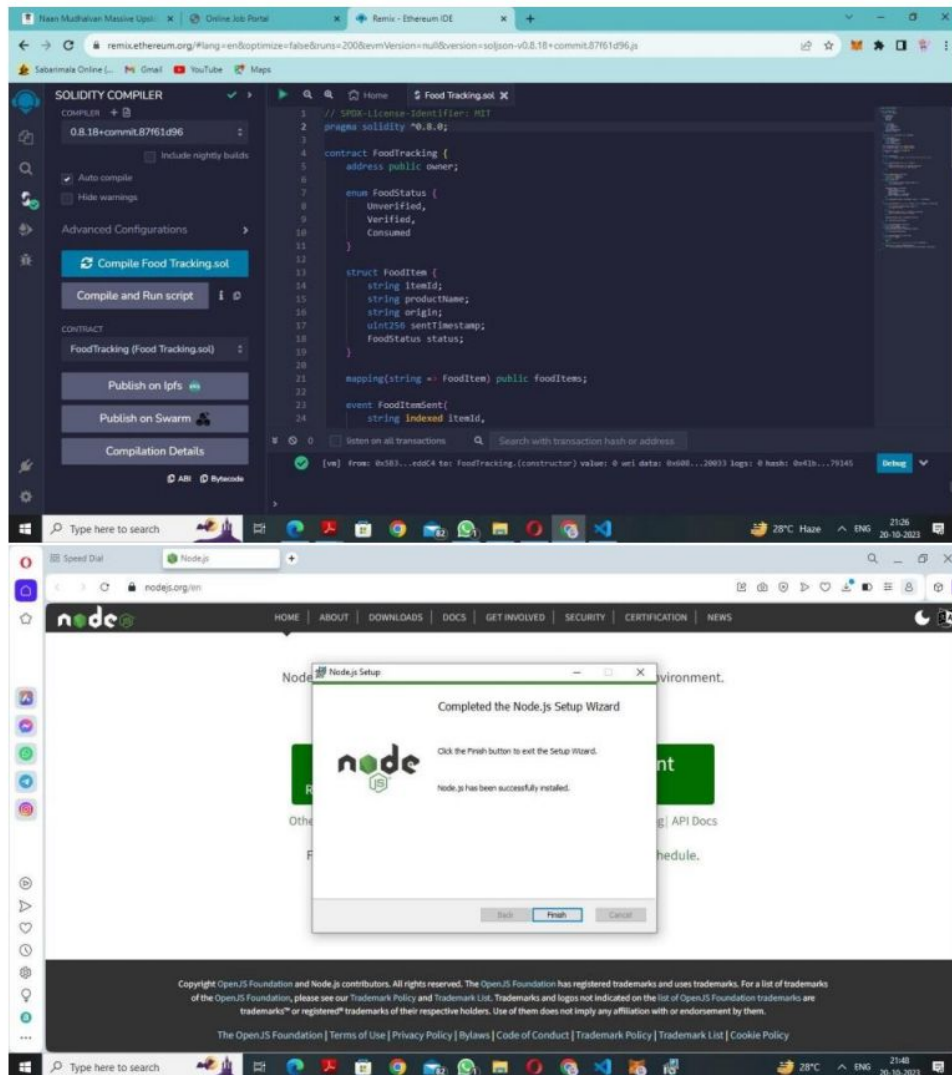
Naan Mudhalvan Massive Upsk | Online Job Portal | Remix - Ethereum IDE

remix.ethereum.org/#lang=en&optimize=false&runs=200&evmVersion=null&version=soljson-v0.8.18+commit.87f61d96.js

Sabarimala Online | Gmail | YouTube | Maps

SOLIDITY COMPILER

COMPILER

0.8.18+commit.87f61d96

Include nightly builds

Auto compile

Hide warnings

Advanced Configurations

Compile Food Tracking.sol

Compile and Run script

CONTRACT

FoodTracking (Food Tracking.sol)

Publish on Ipfs

Publish on Swarm

Compilation Details

ABI Bytecode

Home | Food Tracking.sol

1 // SPDX-License-Identifier: MIT
2 pragma solidity ^0.8.0;
3
4 contract FoodTracking {
5 address public owner;
6
7 enum FoodStatus {
8 Unverified,
9 Verified,
10 Consumed
11 }
12
13 struct FoodItem {
14 string itemId;
15 string productName;
16 string origin;
17 uint256 sentTimestamp;
18 FoodStatus status;
19 }
20
21 mapping(string => FoodItem) public foodItems;
22
23 event FoodItemSent(
24 string indexed itemId,

listen on all transactions | Search with transaction hash or address

[vm] from: 0x5B3...eddC4 to: FoodTracking.(constructor) value: 0 wei data: 0x608...20033 logs: 0 hash: 0x41b...79145 Debug

Type here to search | 28°C Haze | ENG | 21:26 20-10-2023

Speed Dial | Node.js

nodejs.org/en

HOME | ABOUT | DOWNLOADS | DOCS | GET INVOLVED | SECURITY | CERTIFICATION | NEWS

Node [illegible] vironment.

Node.js Setup

Completed the Node.js Setup Wizard

Click the Finish button to exit the Setup Wizard.

Node.js has been successfully installed.

Back | Finish | Cancel

nt
Othe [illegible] | API Docs
hedule.

Copyright OpenJS Foundation and Node.js contributors. All rights reserved. The OpenJS Foundation has registered trademarks and uses trademarks. For a list of trademarks of the OpenJS Foundation, please see our Trademark Policy and Trademark List. Trademarks and logos not indicated on the list of OpenJS Foundation trademarks are trademarks™ or registered® trademarks of their respective holders. Use of them does not imply any affiliation with or endorsement by them.

The OpenJS Foundation | Terms of Use | Privacy Policy | Bylaws | Code of Conduct | Trademark Policy | Trademark List | Cookie Policy

Type here to search | 28°C | ENG | 21:48 20-10-2023